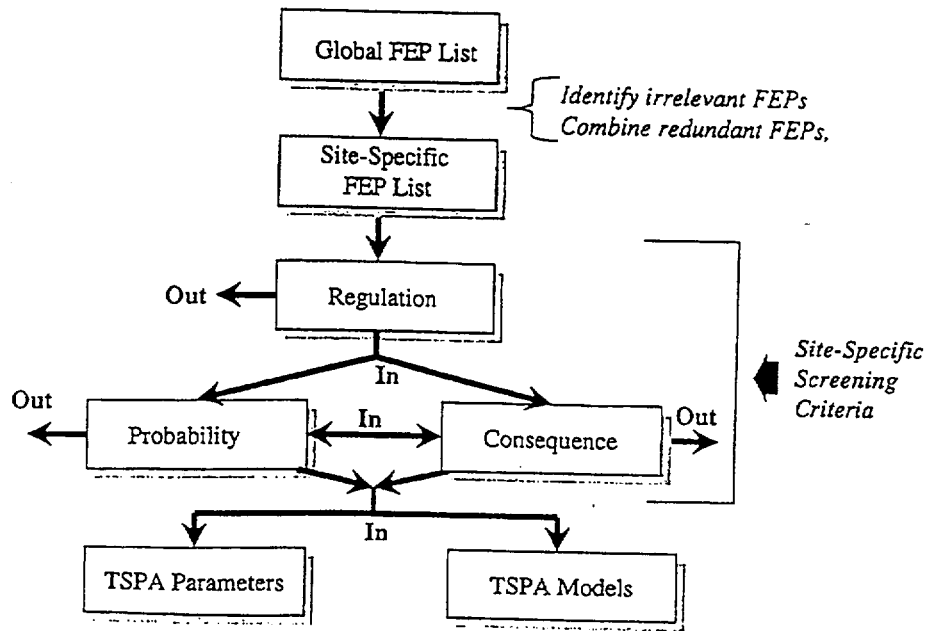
Global FEP List

Identify irrelevant FEPs
Combine redundant FEPs,

Site-Specific FEP List

Out

Regulation

In

Site-Specific Screening Criteria

Out

Probability

In

Consequence

Out

In

TSPA Parameters

TSPA Models